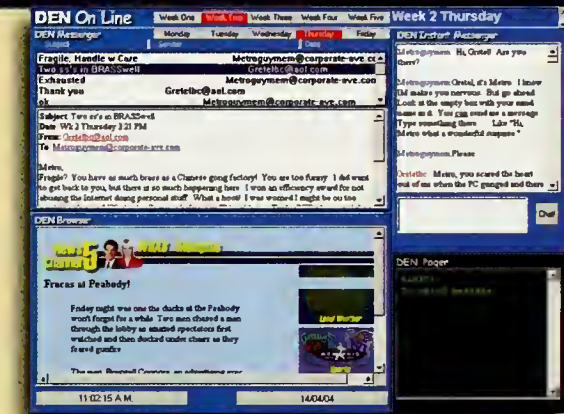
DEN On Line

Week One | Week Two | Week Three | Week Four | Week Five

Week 2 Thursday

DEN Messenger

Subject | Sender | Date

Monday | Tuesday | Wednesday | Thursday | Friday

Fragile, Handle w Care | Metroguymem@corporate-eve.co
Two ss's in BRASSwell | Gretelbc@aol.com
Exhausted | Metroguymem@corporate-eve.com
Thank you | Gretelbc@aol.com
ok | Metroguymem@corporate-eve.com

Subject Two ss's in BRASSwell
Date Wk 2 Thursday 3:21 PM
From Gretelbc@aol.com
To Metroguymem@corporate-eve.com

Metro,
Fragile? You have as much brass as a Chinese gong factory! You are too funny. I did want to get back to you, but there is so much happening here. I won an efficiency award for not abusing the internet doing personal stuff. What a hoot! I was worried I might be on too

DEN Instant Messenger

Metroguymem: Hi, Gretel! Are you there?

Metroguymem: Gretel, it's Metro. I know I'm making you nervous. But go ahead. Look at the empty box with your email name on it. You can send me a message. Type something there. Like "Hi, Metro what a wonderful surprise."

Metroguymem: Please

Gretelbc: Metro, you scared the heart out of me when the PC gonged and there

Chat

DEN Browser

News Channel 5

Fracas at Peabody!

Friday night was one the ducks at the Peabody won't forget for a while. Two men chased a man through the lobby as amazed spectators first watched and then ducked under chairs as they feared gunfire

The man, Randall Conners, an advertising exec

DEN Pager

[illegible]

11:02:15 A.M.

14/04/04